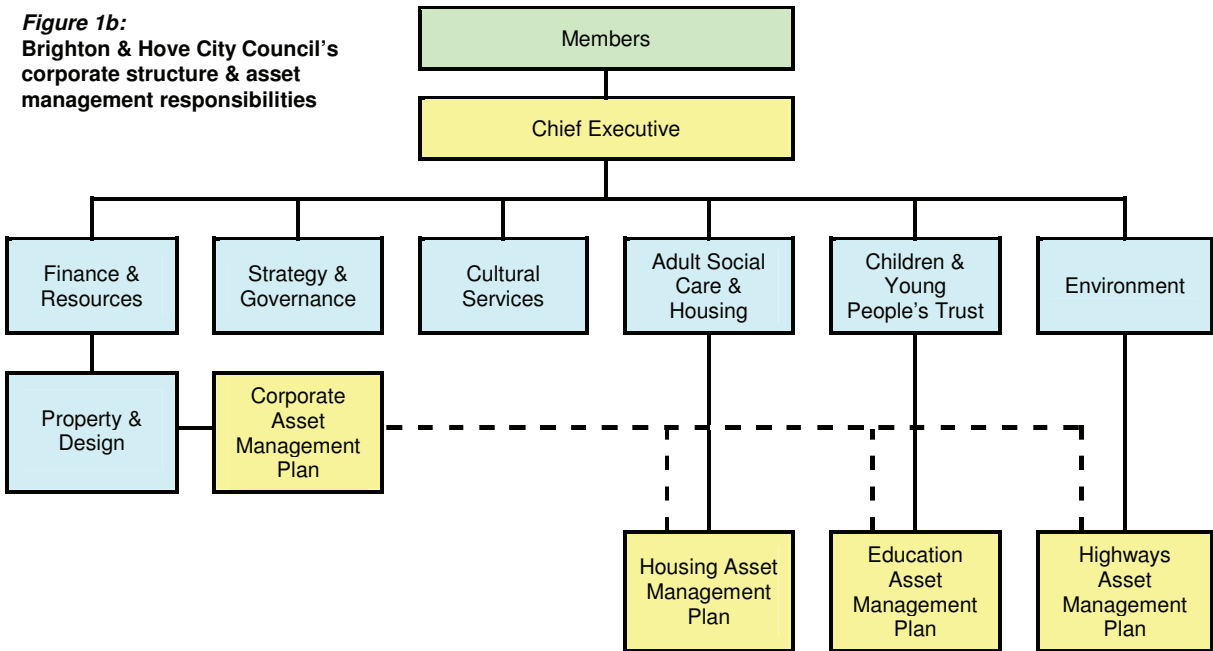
***Figure 1b:***
**Brighton & Hove City Council's corporate structure & asset management responsibilities**

Members

Chief Executive

Finance & Resources

Strategy & Governance

Cultural Services

Adult Social Care & Housing

Children & Young People's Trust

Environment

Property & Design

Corporate Asset Management Plan

Housing Asset Management Plan

Education Asset Management Plan

Highways Asset Management Plan